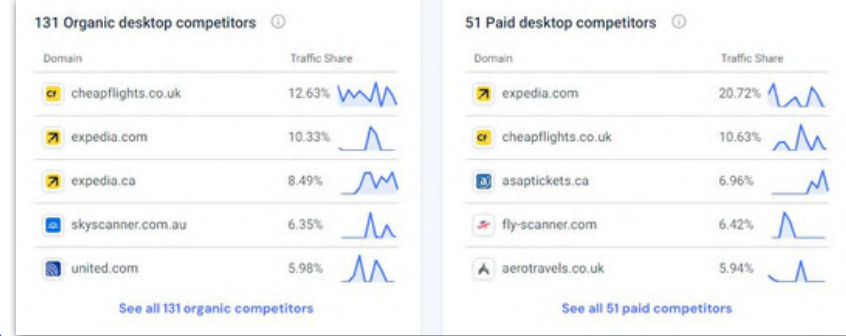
131 Organic desktop competitors ⓘ

| Domain | Traffic Share |
|---|---|
| cf cheapflights.co.uk | 12.63% |
| expedia.com | 10.33% |
| expedia.ca | 8.49% |
| skyscanner.com.au | 6.35% |
| united.com | 5.98% |

See all 131 organic competitors

51 Paid desktop competitors ⓘ

| Domain | Traffic Share |
|---|---|
| expedia.com | 20.72% |
| cf cheapflights.co.uk | 10.63% |
| a asaptickets.ca | 6.96% |
| fly-scanner.com | 6.42% |
| aerotravels.co.uk | 5.94% |

See all 51 paid competitors